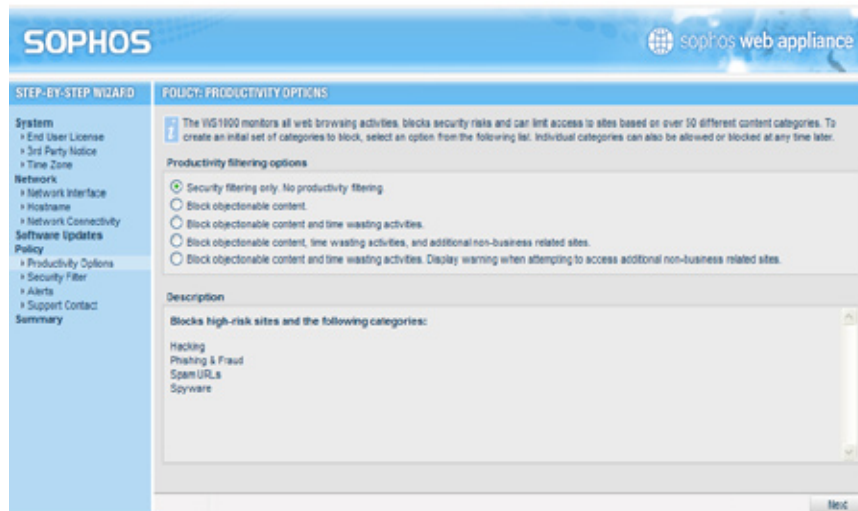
SOPHOS

sophos web appliance

STEP-BY-STEP WIZARD

System
› End User License
› 3rd Party Notice
› Time Zone
Network
› Network Interface
› Hostname
› Network Connectivity
Software Updates
Policy
› Productivity Options
› Security Filter
› Alerts
› Support Contact
Summary

POLICY: PRODUCTIVITY OPTIONS

The WS1000 monitors all web browsing activities, blocks security risks and can limit access to sites based on over 50 different content categories. To create an initial set of categories to block, select an option from the following list. Individual categories can also be allowed or blocked at any time later.

Productivity filtering options

Security filtering only. No productivity filtering
Block objectionable content.
Block objectionable content and time wasting activities.
Block objectionable content, time wasting activities, and additional non-business related sites.
Block objectionable content and time wasting activities. Display warning when attempting to access additional non-business related sites.

Description

Blocks high-risk sites and the following categories:

Hacking
Phishing & Fraud
Spam URLs
Spyware

Next